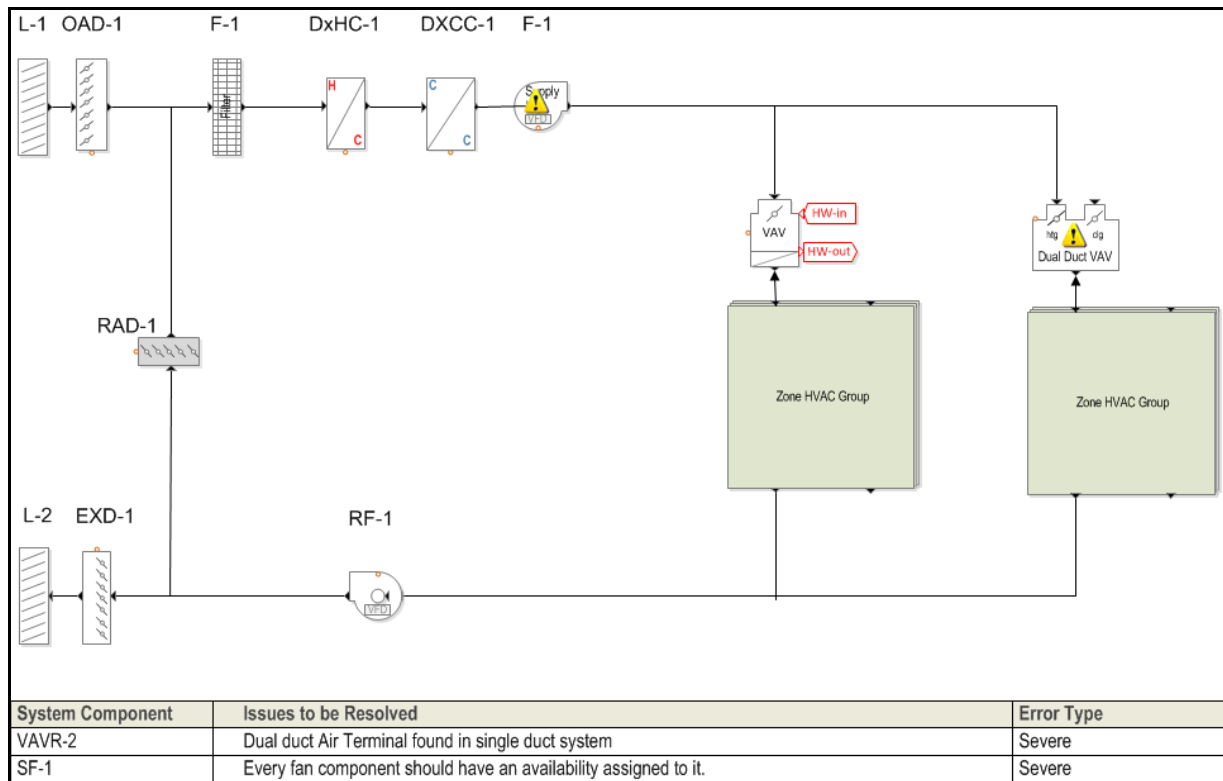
L-1 OAD-1 F-1 DxHC-1 DXCC-1 F-1

Filter

H
C

C
C

Supply
VFD

VAV
HW-in
HW-out

htg clg
Dual Duct VAV

RAD-1

Zone HVAC Group

Zone HVAC Group

L-2 EXD-1 RF-1

VFD

| System Component | Issues to be Resolved | Error Type |
|---|---|---|
| VAVR-2 | Dual duct Air Terminal found in single duct system | Severe |
| SF-1 | Every fan component should have an availability assigned to it. | Severe |